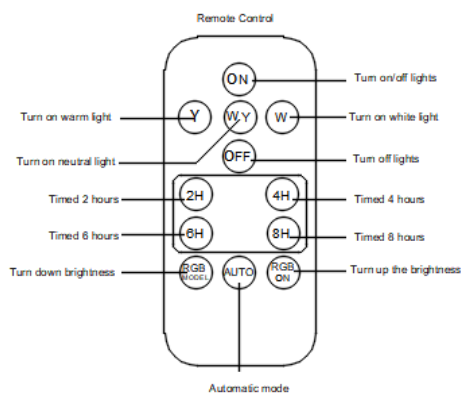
Remote Control

ON

Turn on/off lights

Turn on warm light

Y

W.Y

W

Turn on white light

Turn on neutral light

OFF

Turn off lights

Timed 2 hours

2H

4H

Timed 4 hours

Timed 6 hours

6H

8H

Timed 8 hours

Turn down brightness

RGB MODEL

AUTO

RGB ON

Turn up the brightness

Automatic mode